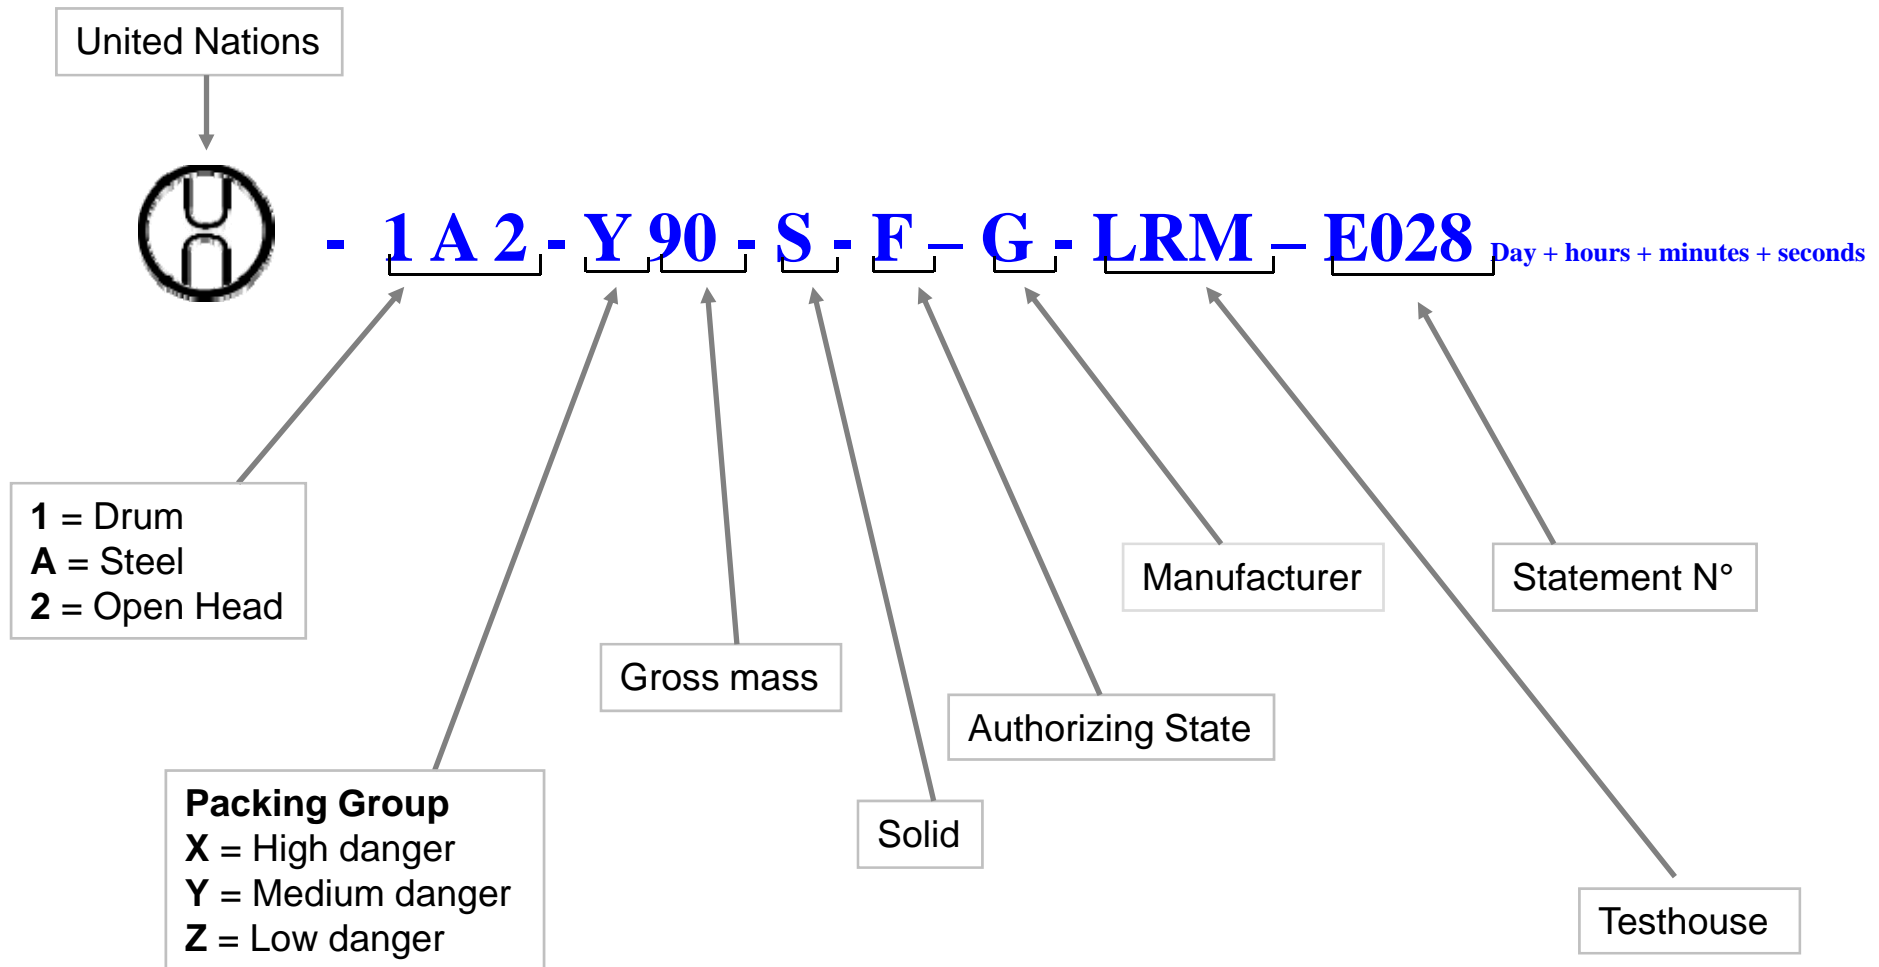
United Nations

- 1 A 2 - Y 90 - S - F – G - LRM – E028 Day + hours + minutes + seconds

1 = Drum
A = Steel
2 = Open Head

Manufacturer

Statement N°

Gross mass

Authorizing State

Packing Group
X = High danger
Y = Medium danger
Z = Low danger

Solid

Testhouse